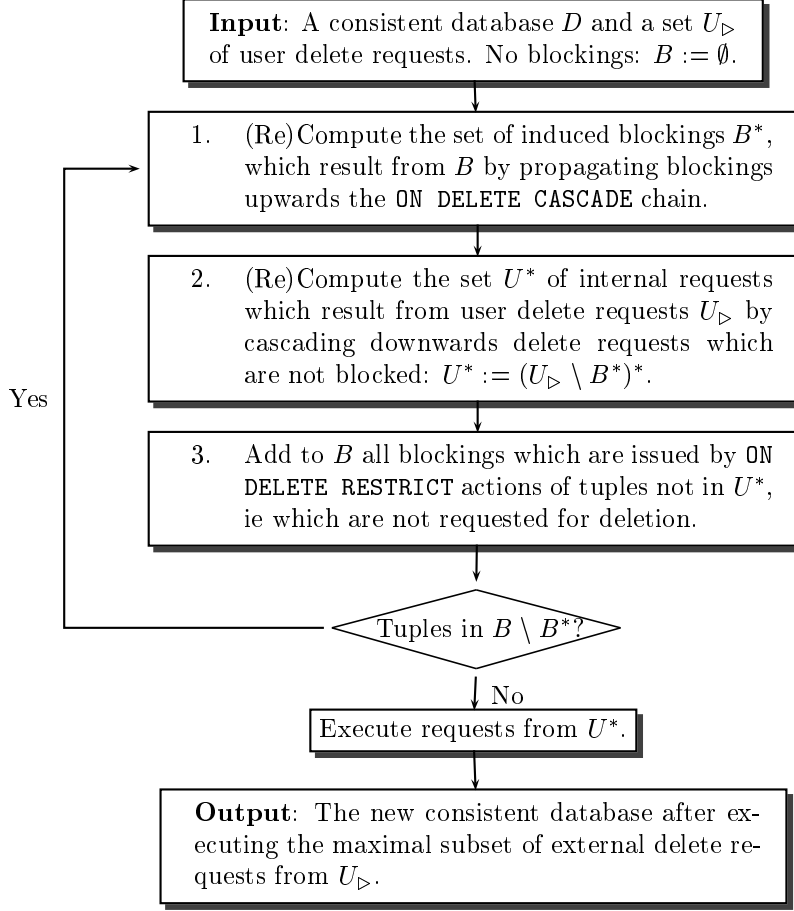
**Input**: A consistent database $D$ and a set $U_{\triangleright}$ of user delete requests. No blockings: $B := \emptyset$.

1. (Re)Compute the set of induced blockings $B^*$, which result from $B$ by propagating blockings upwards the ON DELETE CASCADE chain.

2. (Re)Compute the set $U^*$ of internal requests which result from user delete requests $U_{\triangleright}$ by cascading downwards delete requests which are not blocked: $U^* := (U_{\triangleright} \setminus B^*)^*$.

3. Add to $B$ all blockings which are issued by ON DELETE RESTRICT actions of tuples not in $U^*$, ie which are not requested for deletion.

Yes

Tuples in $B \setminus B^*$?

No

Execute requests from $U^*$.

**Output**: The new consistent database after executing the maximal subset of external delete requests from $U_{\triangleright}$.